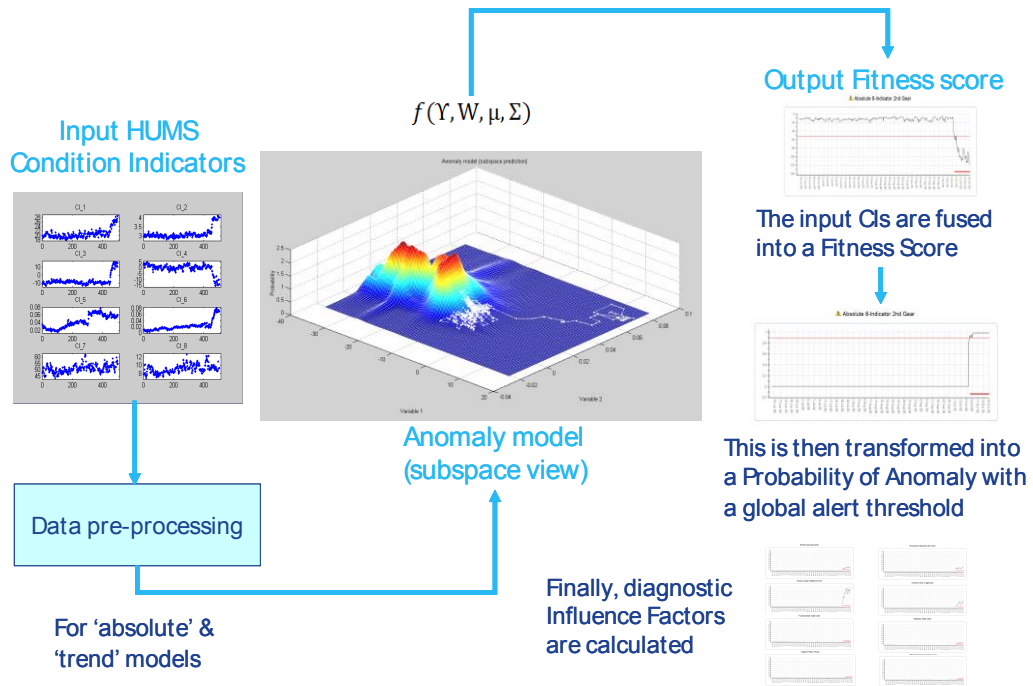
Output Fitness score

$f(\Upsilon, W, \mu, \Sigma)$

Input HUMS Condition Indicators

CI_1
CI_2
CI_3
CI_4
CI_5
CI_6
CI_7
CI_8

Anomaly model (subspace prediction)

Probability

Variable 1

Variable 2

Absolute 8-Indicator 2nd Gear

The input CIs are fused into a Fitness Score

Absolute 8-Indicator 2nd Gear

This is then transformed into a Probability of Anomaly with a global alert threshold

Anomaly model (subspace view)

Data pre-processing

For 'absolute' & 'trend' models

Finally, diagnostic Influence Factors are calculated